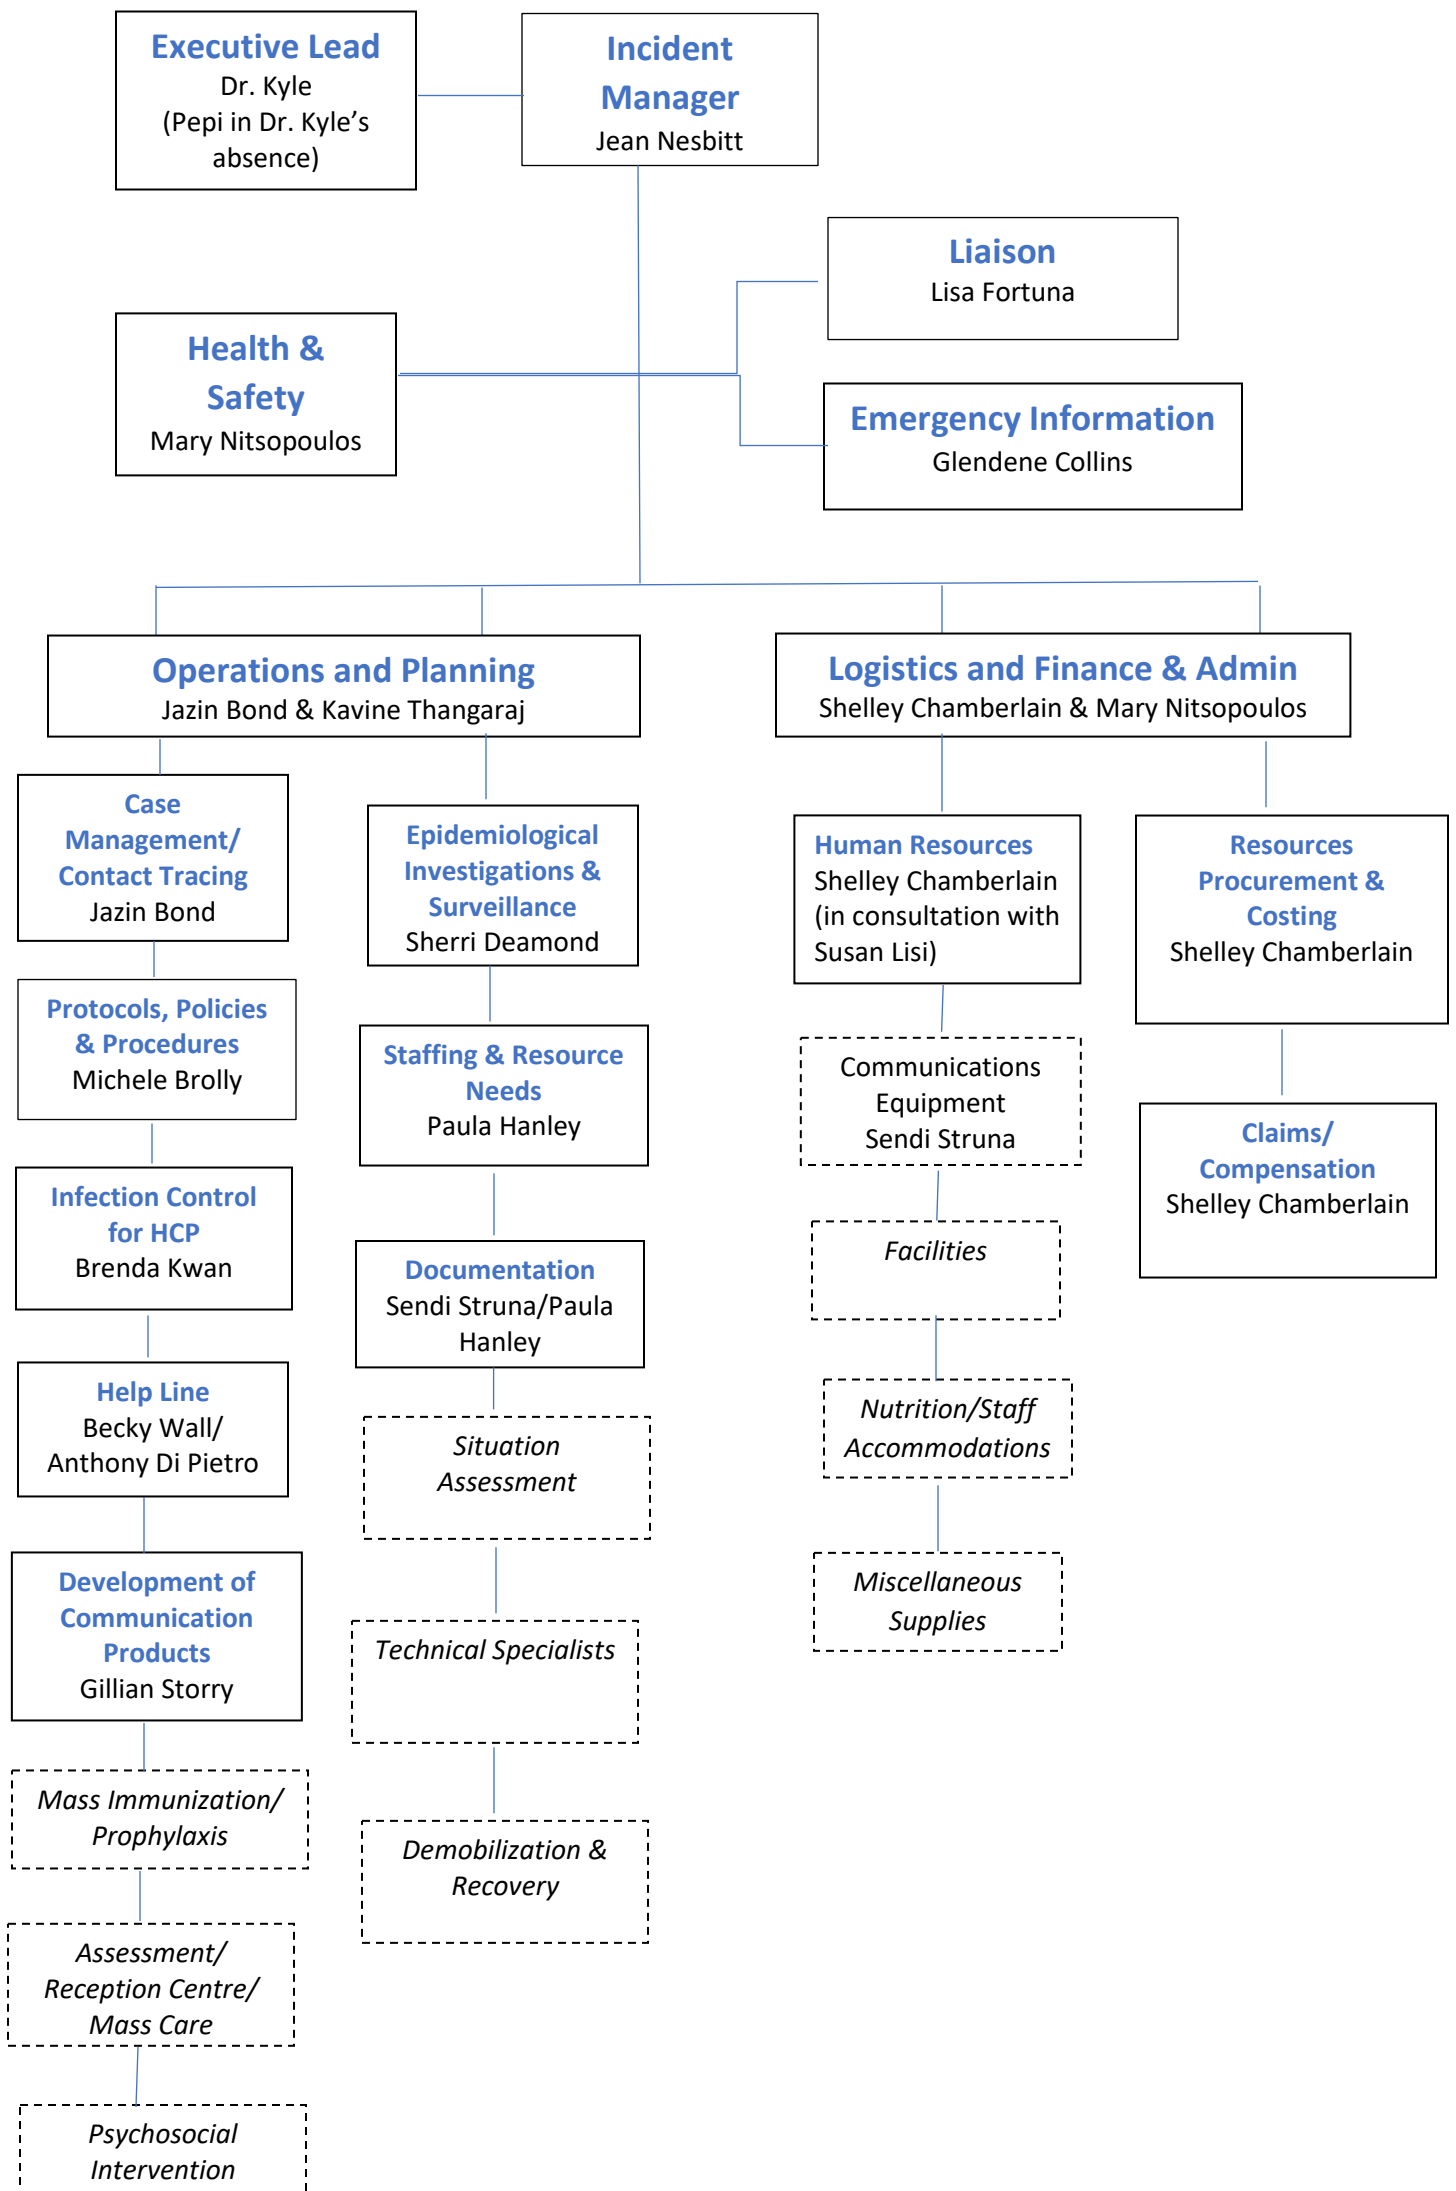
Executive Lead
Dr. Kyle
(Pepi in Dr. Kyle's absence)

Incident Manager
Jean Nesbitt

Liaison
Lisa Fortuna

Health & Safety
Mary Nitsopoulos

Emergency Information
Glendene Collins

Operations and Planning
Jazin Bond & Kavine Thangaraj

Logistics and Finance & Admin
Shelley Chamberlain & Mary Nitsopoulos

Case Management/ Contact Tracing
Jazin Bond

Protocols, Policies & Procedures
Michele Brolly

Infection Control for HCP
Brenda Kwan

Help Line
Becky Wall/ Anthony Di Pietro

Development of Communication Products
Gillian Storry

Mass Immunization/ Prophylaxis

Assessment/ Reception Centre/ Mass Care

Psychosocial Intervention

Epidemiological Investigations & Surveillance
Sherri Deamond

Staffing & Resource Needs
Paula Hanley

Documentation
Sendi Struna/Paula Hanley

Situation Assessment

Technical Specialists

Demobilization & Recovery

Human Resources
Shelley Chamberlain (in consultation with Susan Lisi)

Communications Equipment
Sendi Struna

Facilities

Nutrition/Staff Accommodations

Miscellaneous Supplies

Resources Procurement & Costing
Shelley Chamberlain

Claims/ Compensation
Shelley Chamberlain